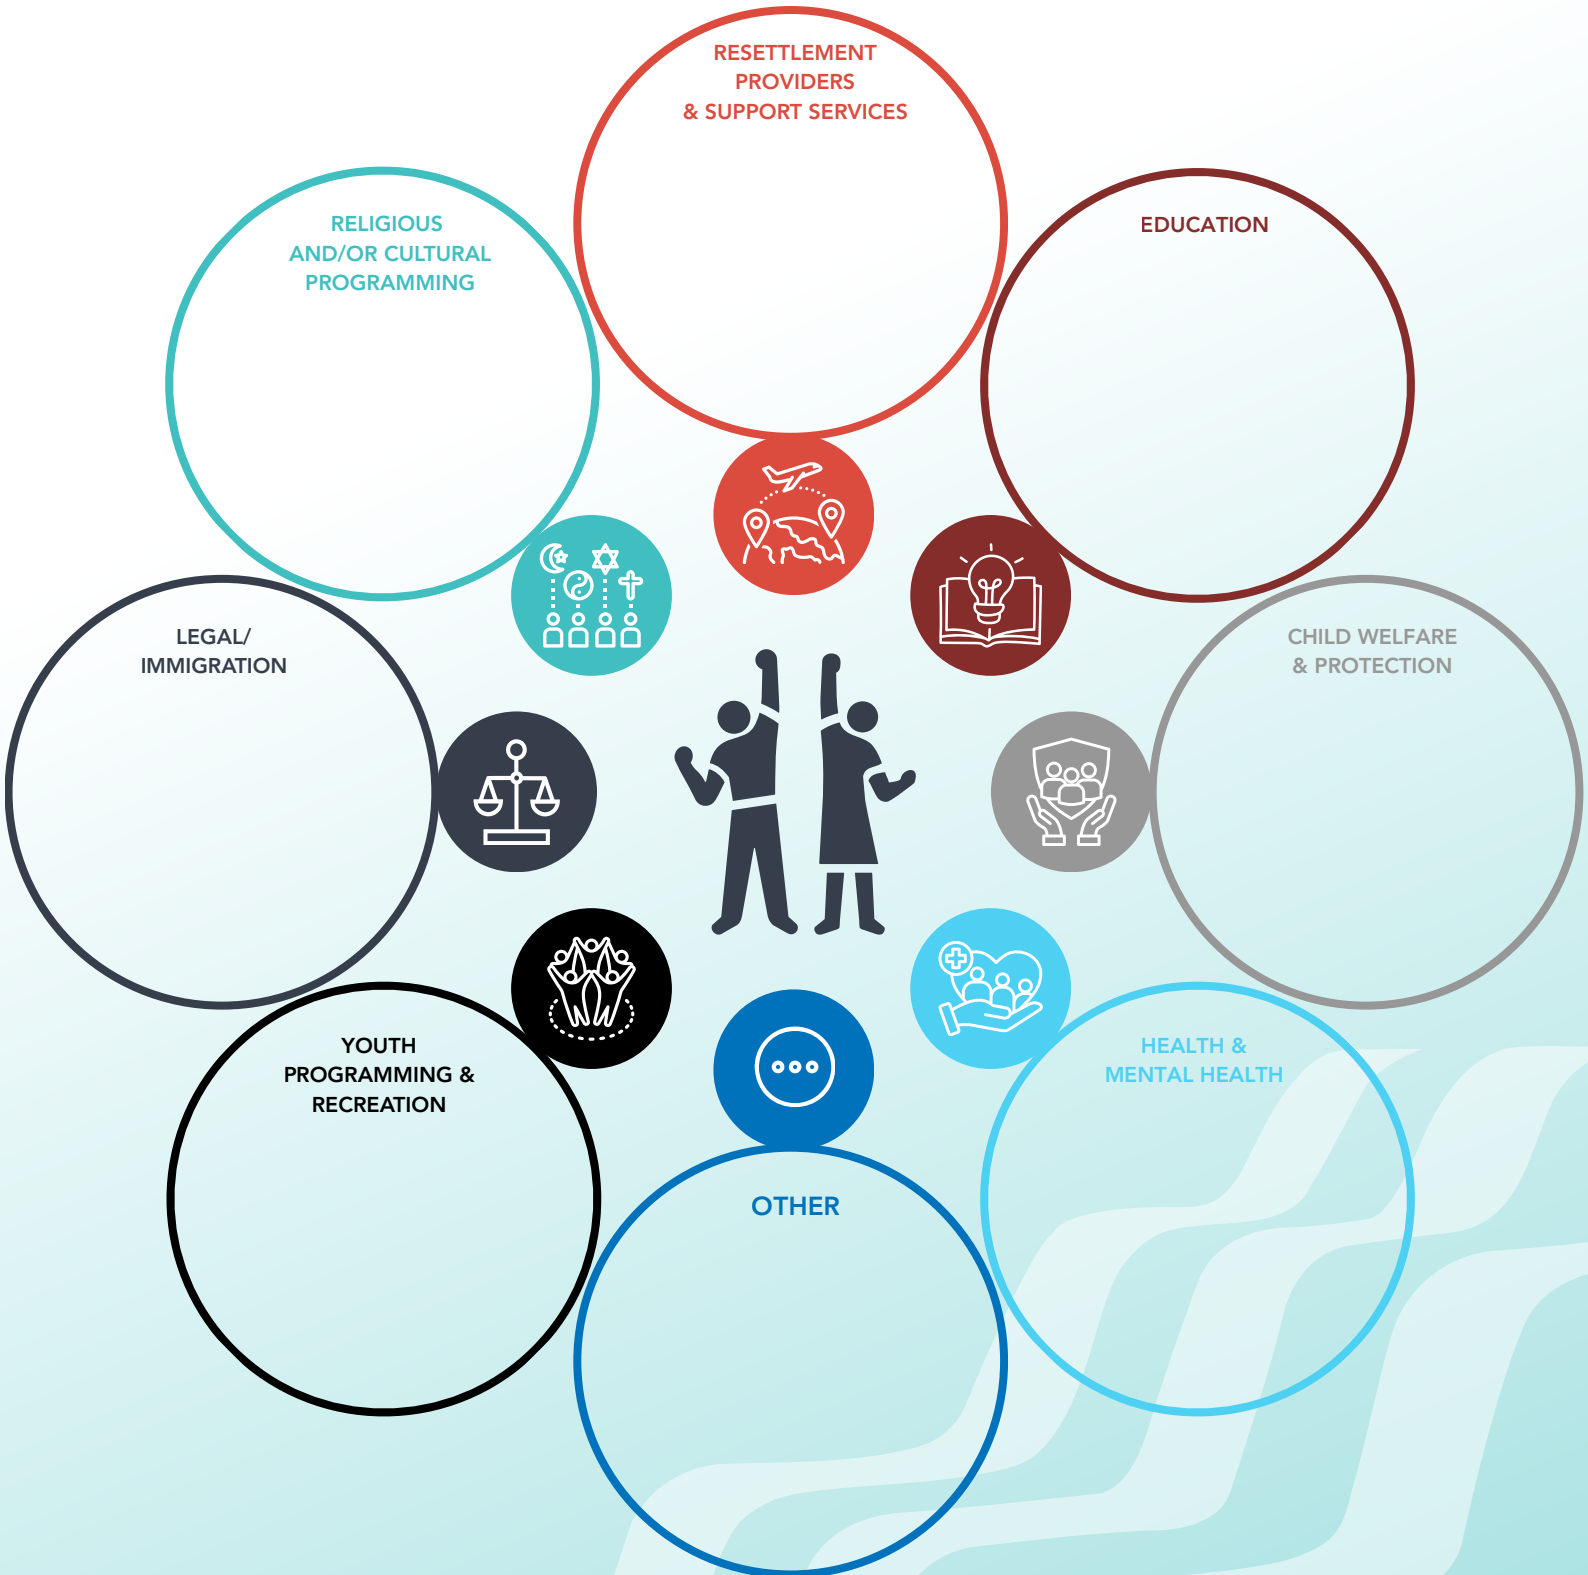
RESETTLEMENT PROVIDERS & SUPPORT SERVICES

RELIGIOUS AND/OR CULTURAL PROGRAMMING

EDUCATION

LEGAL/ IMMIGRATION

CHILD WELFARE & PROTECTION

YOUTH PROGRAMMING & RECREATION

HEALTH & MENTAL HEALTH

OTHER